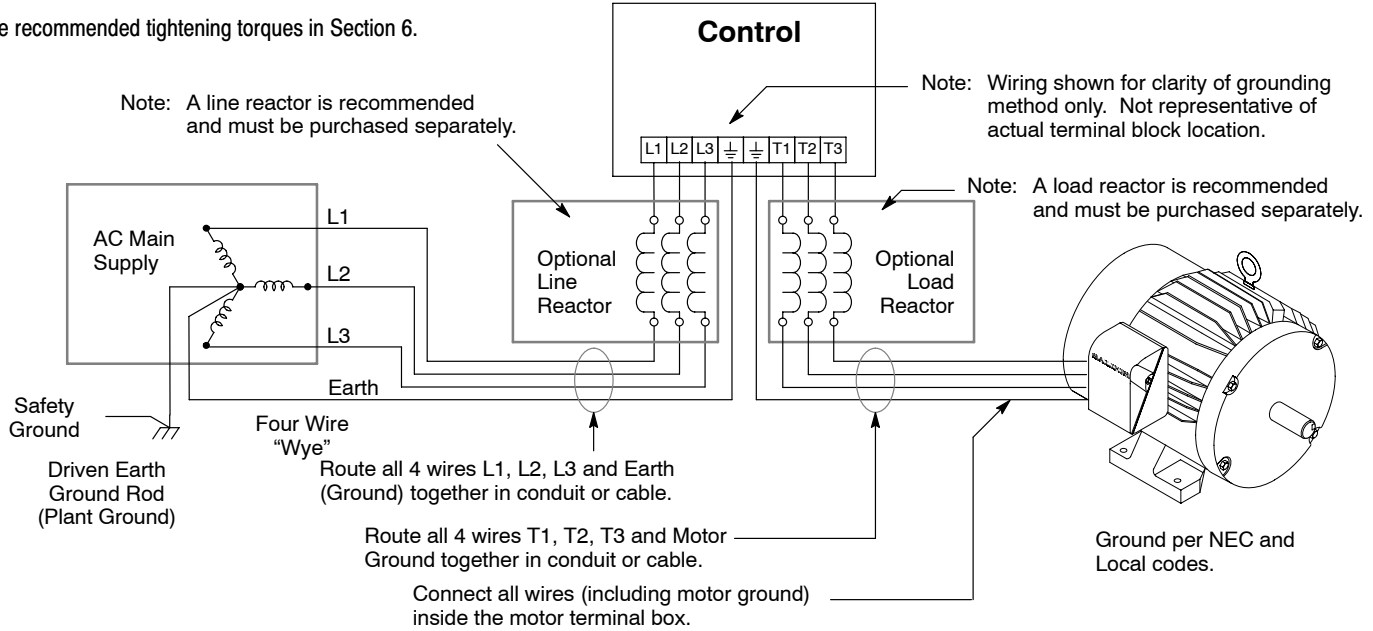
e recommended tightening torques in Section 6.

Control

Note: Wiring shown for clarity of grounding method only. Not representative of actual terminal block location.

Note: A line reactor is recommended and must be purchased separately.

L1 L2 L3 ⏚ ⏚ T1 T2 T3

Note: A load reactor is recommended and must be purchased separately.

AC Main Supply

L1

L2

L3

Earth

Optional Line Reactor

Optional Load Reactor

Safety Ground

Driven Earth Ground Rod (Plant Ground)

Four Wire "Wye"

Route all 4 wires L1, L2, L3 and Earth (Ground) together in conduit or cable.

Route all 4 wires T1, T2, T3 and Motor Ground together in conduit or cable.

Connect all wires (including motor ground) inside the motor terminal box.

Ground per NEC and Local codes.

BALDOR